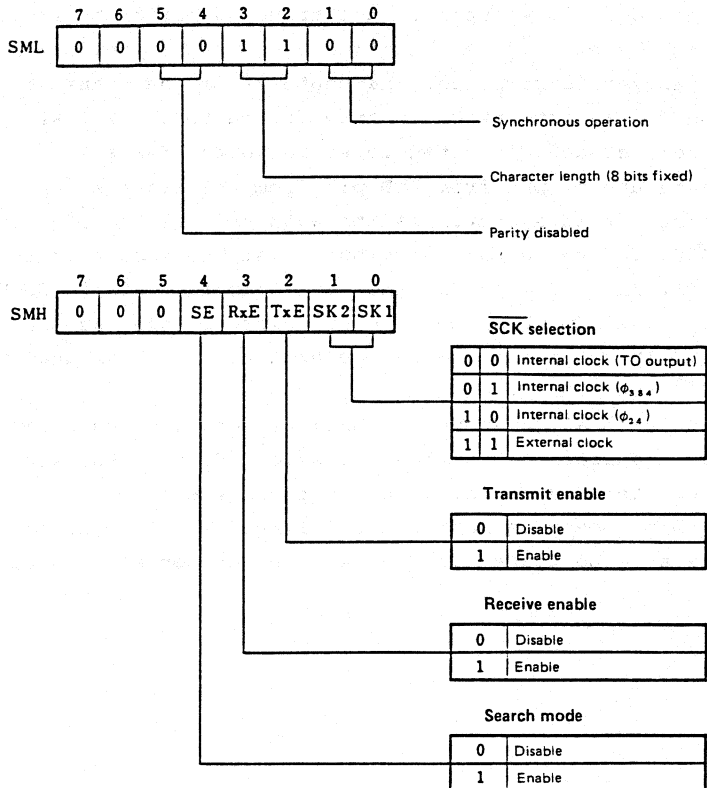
| | 7 | 6 | 5 | 4 | 3 | 2 | 1 | 0 |
|---|---|---|---|---|---|---|---|---|
| SML | 0 | 0 | 0 | 0 | 1 | 1 | 0 | 0 |

Synchronous operation

Character length (8 bits fixed)

Parity disabled

| | 7 | 6 | 5 | 4 | 3 | 2 | 1 | 0 |
|---|---|---|---|---|---|---|---|---|
| SMH | 0 | 0 | 0 | SE | RxE | TxE | SK2 | SK1 |

$\overline{SCK}$ selection

| | | |
|---|---|---|
| 0 | 0 | Internal clock (TO output) |
| 0 | 1 | Internal clock ($\phi_{384}$) |
| 1 | 0 | Internal clock ($\phi_{24}$) |
| 1 | 1 | External clock |

Transmit enable

| | |
|---|---|
| 0 | Disable |
| 1 | Enable |

Receive enable

| | |
|---|---|
| 0 | Disable |
| 1 | Enable |

Search mode

| | |
|---|---|
| 0 | Disable |
| 1 | Enable |